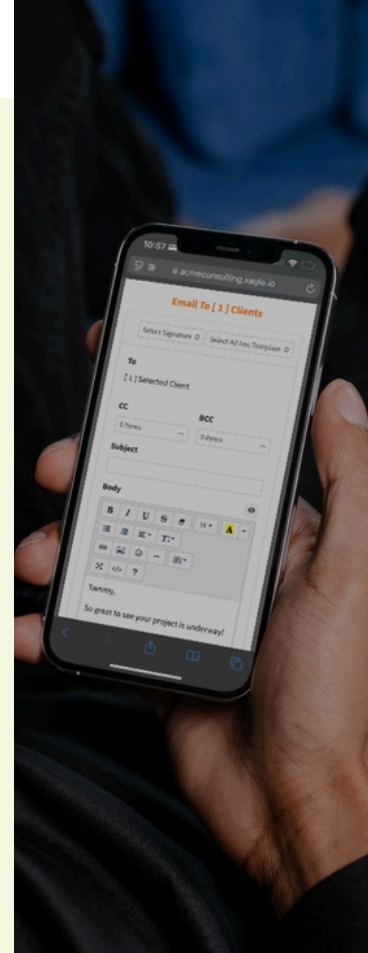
10:57

acmeconsulting.xaple.io

Email To [ 1 ] Clients

Select Signature

Select Ad-hoc Template

To

[ 1 ] Selected Client

CC

0 items

BCC

0 items

Subject

Body

B I U S

14

A

Tammy,

So great to see your project is underway!